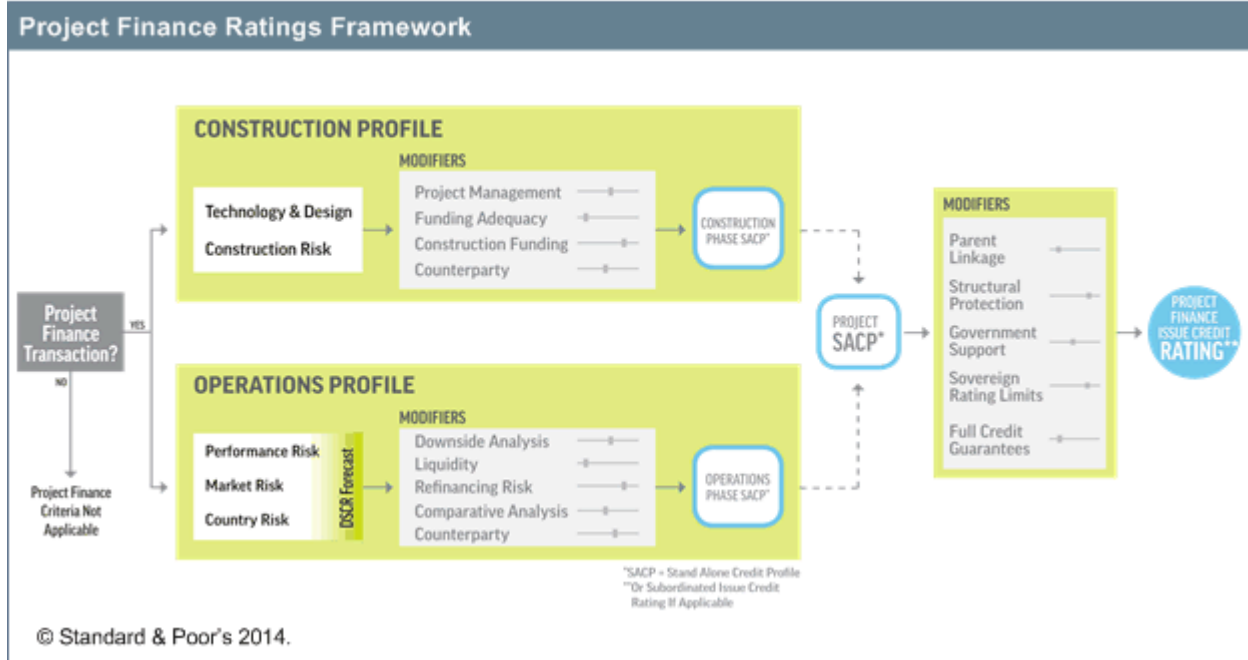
Project Finance Ratings Framework

Project Finance Transaction?

YES

NO

Project Finance Criteria Not Applicable

CONSTRUCTION PROFILE

Technology & Design

Construction Risk

MODIFIERS

Project Management
Funding Adequacy
Construction Funding
Counterparty

CONSTRUCTION PHASE SACP*

OPERATIONS PROFILE

Performance Risk

Market Risk

Country Risk

DSCR Forecast

MODIFIERS

Downside Analysis
Liquidity
Refinancing Risk
Comparative Analysis
Counterparty

OPERATIONS PHASE SACP*

PROJECT SACP*

MODIFIERS

Parent Linkage
Structural Protection
Government Support
Sovereign Rating Limits
Full Credit Guarantees

PROJECT FINANCE ISSUE CREDIT RATING**

*SACP = Stand Alone Credit Profile
**Or Subordinated Issue Credit Rating If Applicable

© Standard & Poor's 2014.